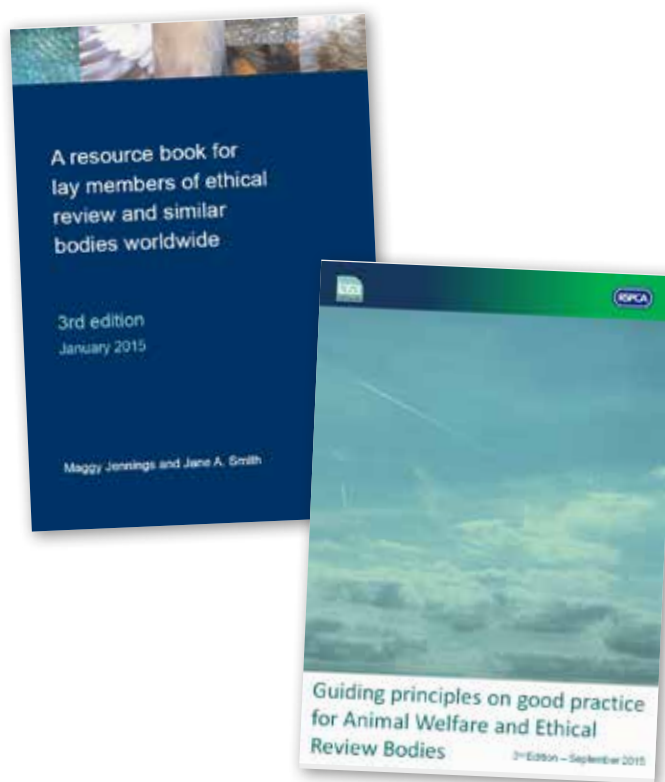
A resource book for lay members of ethical review and similar bodies worldwide

3rd edition
January 2015

Maggy Jennings and Jane A. Smith

RSPCA

Guiding principles on good practice for Animal Welfare and Ethical Review Bodies

3rd Edition – September 2015